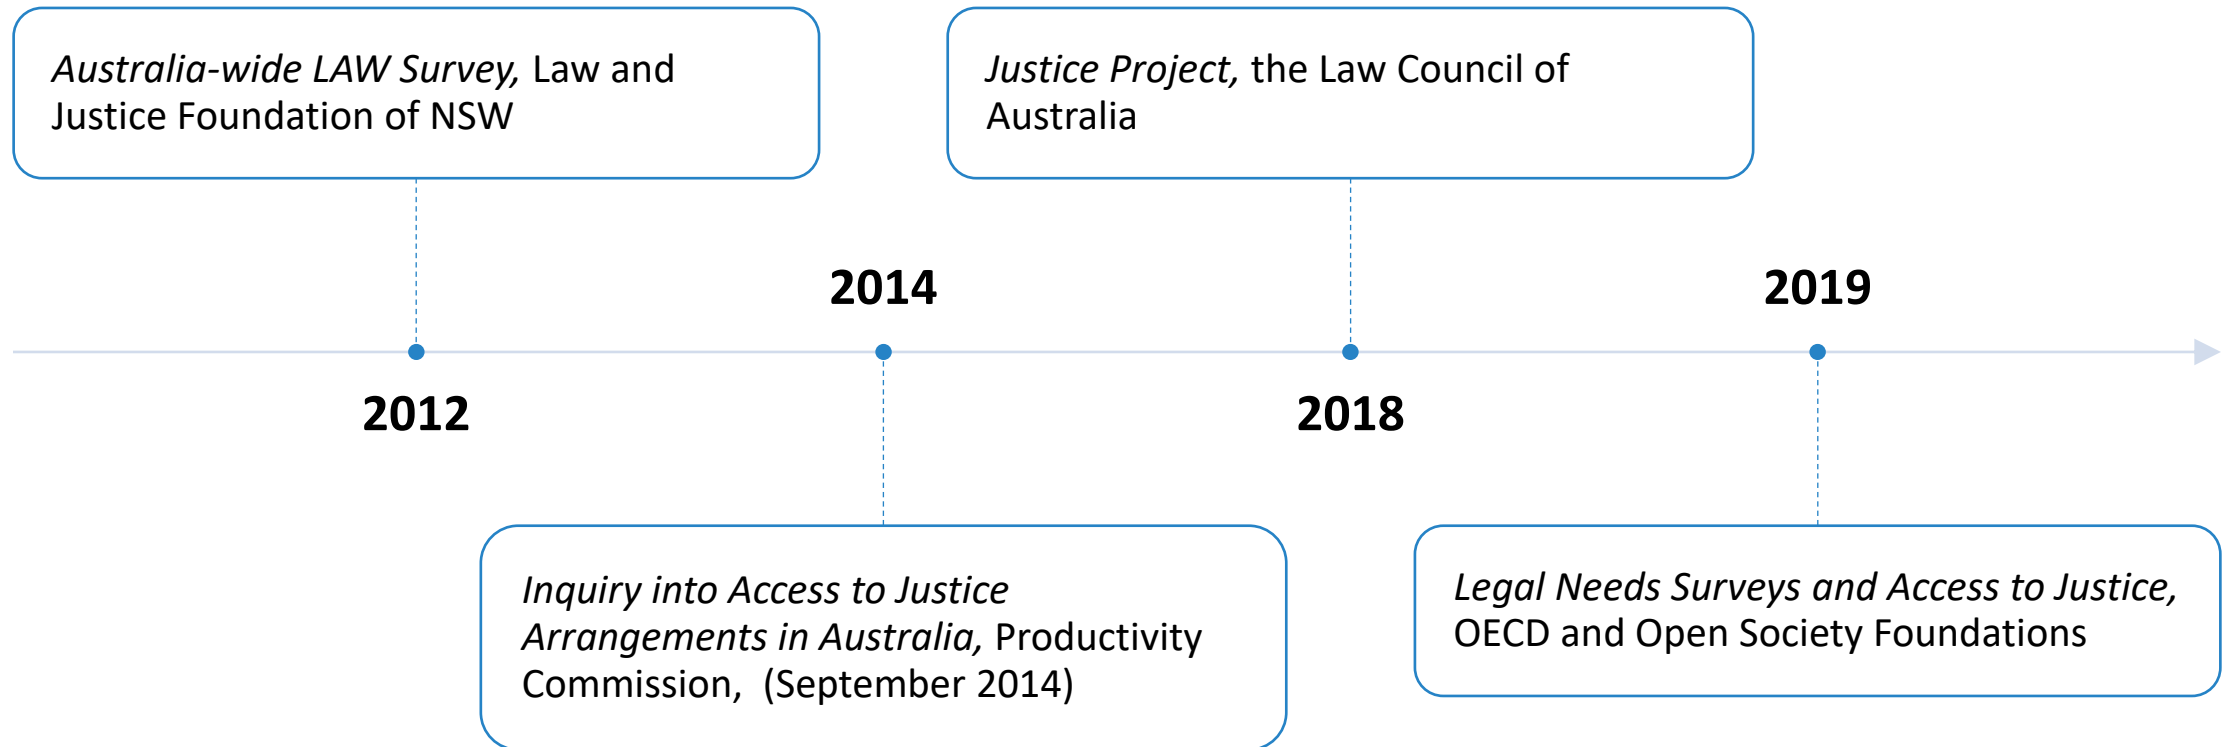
Australia-wide LAW Survey, Law and Justice Foundation of NSW

Justice Project, the Law Council of Australia

2014

2019

2012

2018

Inquiry into Access to Justice Arrangements in Australia, Productivity Commission, (September 2014)

Legal Needs Surveys and Access to Justice, OECD and Open Society Foundations